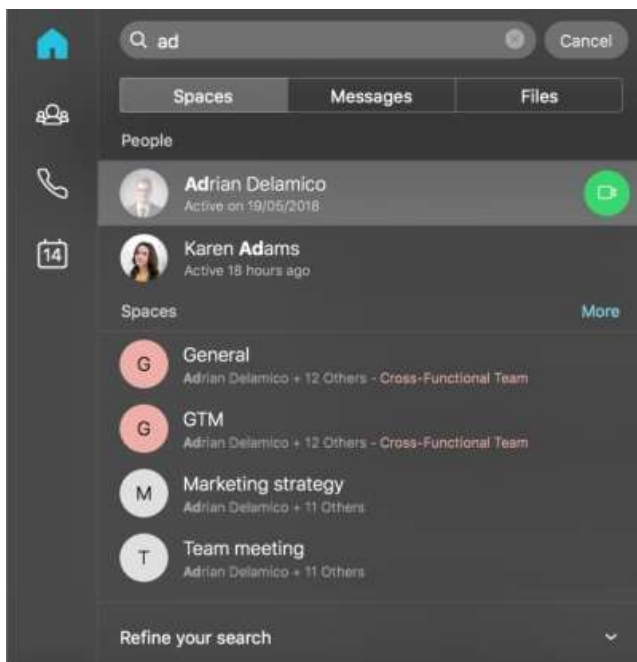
ad

Cancel

Spaces | Messages | Files

People

Adrian Delamico
Active on 19/05/2018

Karen Adams
Active 18 hours ago

Spaces

More

G
General
Adrian Delamico + 12 Others - Cross-Functional Team

G
GTM
Adrian Delamico + 12 Others - Cross-Functional Team

M
Marketing strategy
Adrian Delamico + 11 Others

T
Team meeting
Adrian Delamico + 11 Others

14

Refine your search